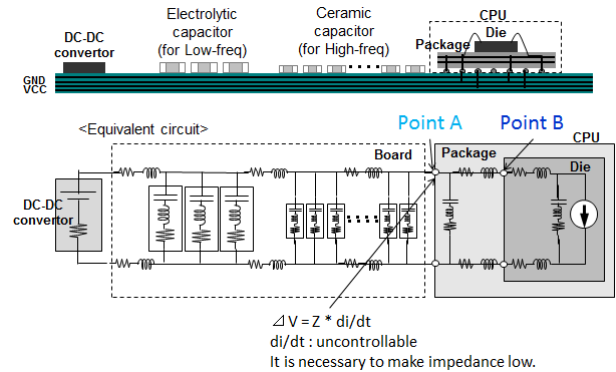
DC-DC convertor

Electrolytic capacitor (for Low-freq)

Ceramic capacitor (for High-freq)

CPU

Die

Package

GND

VCC

<Equivalent circuit>

Point A

Point B

CPU

Board

Package

Die

DC-DC convertor

⊿V = Z * di/dt
di/dt : uncontrollable
It is necessary to make impedance low.